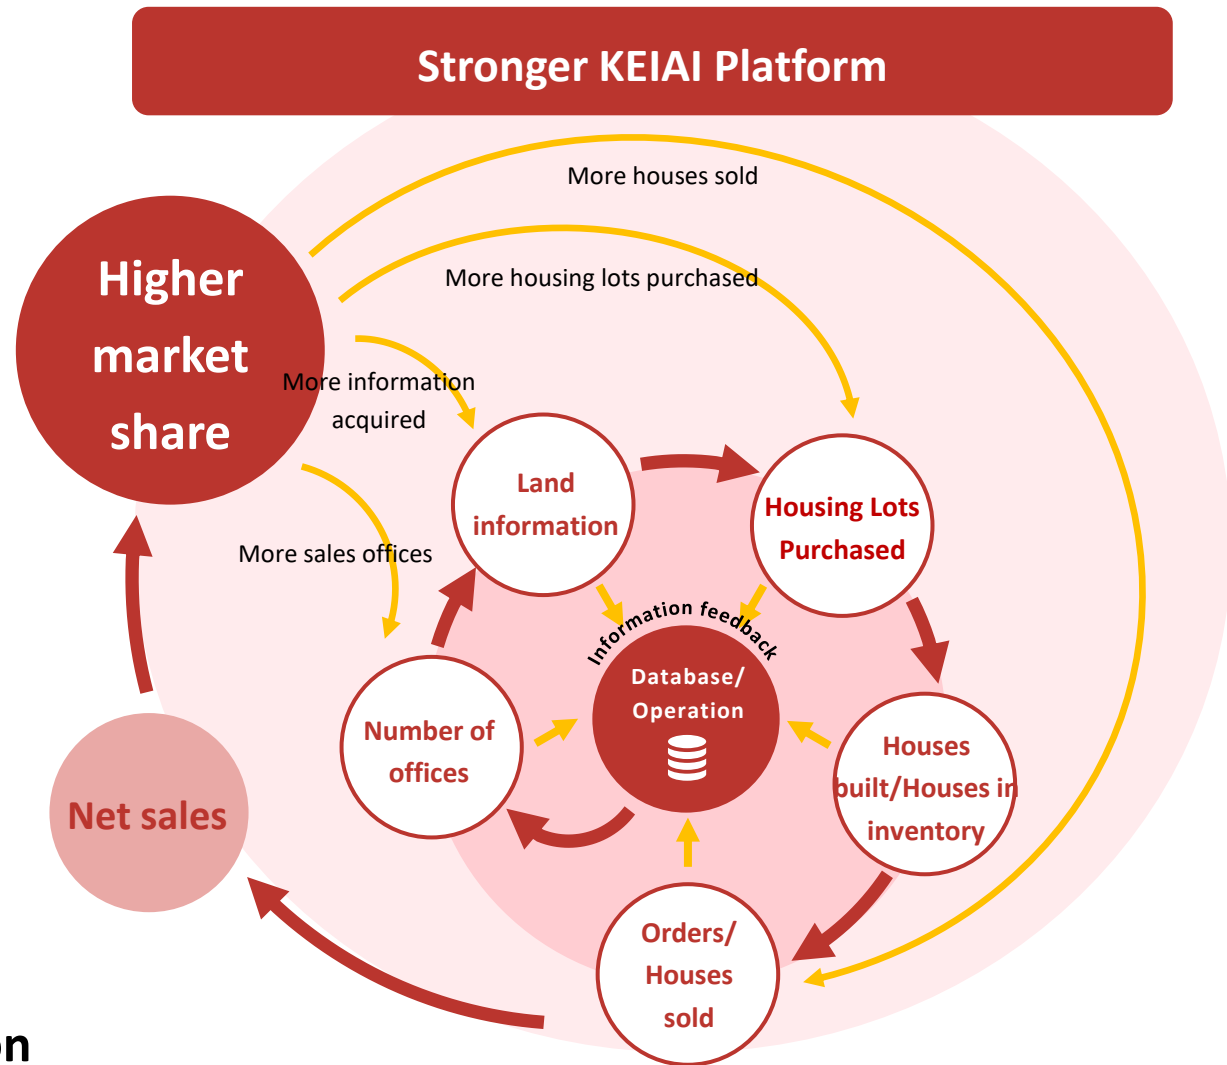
Stronger KEIAI Platform

More houses sold

More housing lots purchased

Higher market share

More information acquired

More sales offices

Land information

Housing Lots Purchased

Information feedback

Database/ Operation

Number of offices

Houses built/Houses in inventory

Net sales

Orders/ Houses sold

n